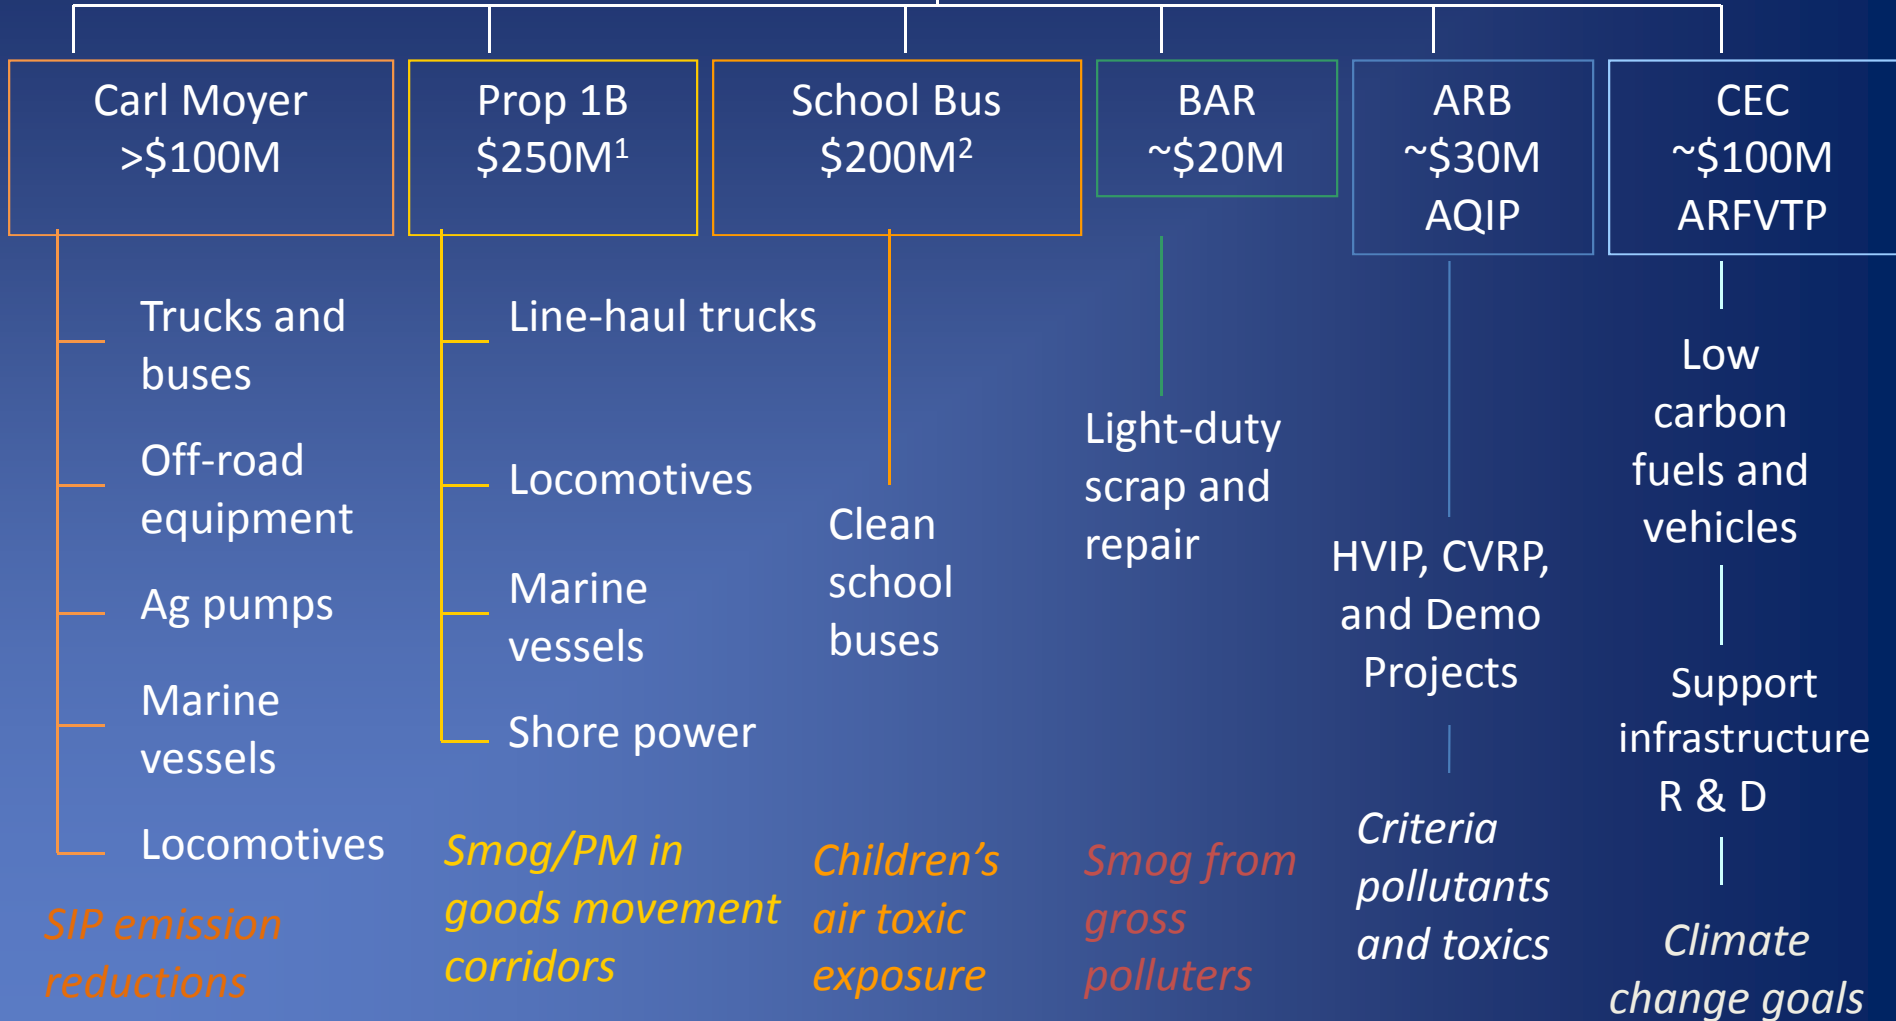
Carl Moyer
>$100M

Trucks and buses

Off-road equipment

Ag pumps

Marine vessels

Locomotives

SIP emission reductions

Prop 1B
$250M$^1$

Line-haul trucks

Locomotives

Marine vessels

Shore power

Smog/PM in goods movement corridors

School Bus
$200M$^2$

Clean school buses

Children’s air toxic exposure

BAR
~$20M

Light-duty scrap and repair

Smog from gross polluters

ARB
~$30M
AQIP

HVIP, CVRP, and Demo Projects

Criteria pollutants and toxics

CEC
~$100M
ARFVTP

Low carbon fuels and vehicles

Support infrastructure R & D

Climate change goals